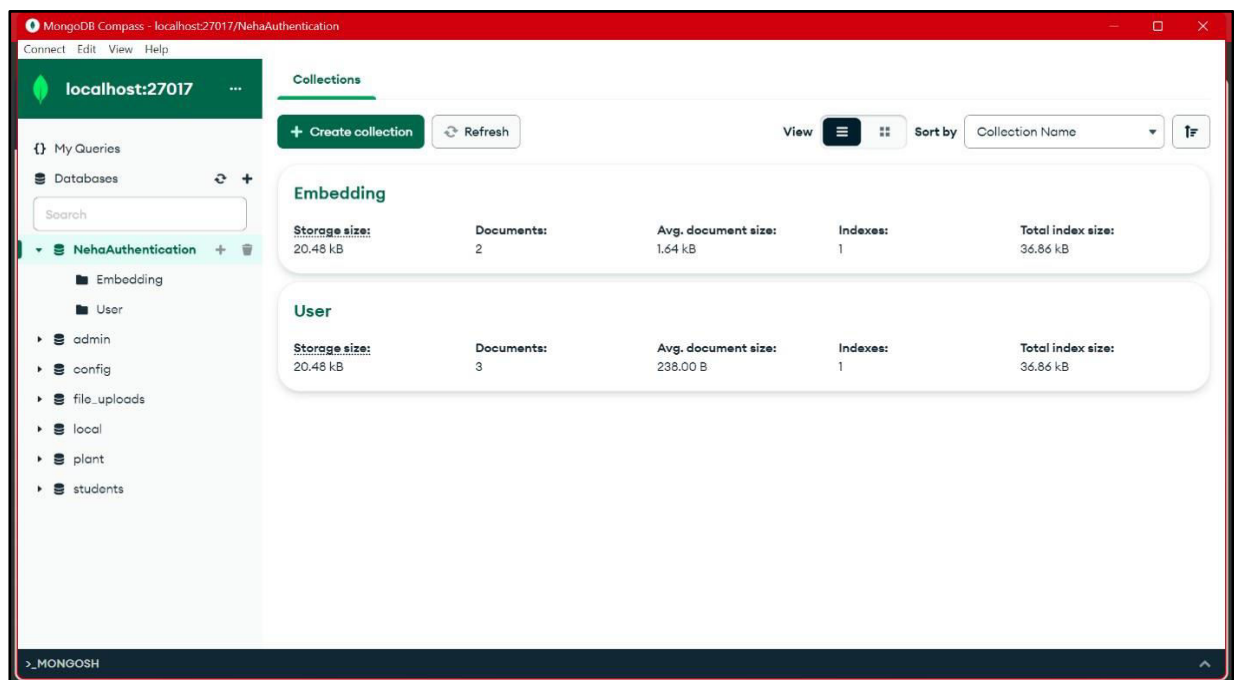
MongoDB Compass - localhost:27017/NehaAuthentication

Connect Edit View Help

localhost:27017 ...

{} My Queries

Databases

Search

NehaAuthentication

Embedding

User

admin

config

file_uploads

local

plant

students

Collections

+ Create collection

Refresh

View

Sort by

Collection Name

Embedding

| Storage size: | Documents: | Avg. document size: | Indexes: | Total index size: |
|---|---|---|---|---|
| 20.48 kB | 2 | 1.64 kB | 1 | 36.86 kB |

User

| Storage size: | Documents: | Avg. document size: | Indexes: | Total index size: |
|---|---|---|---|---|
| 20.48 kB | 3 | 238.00 B | 1 | 36.86 kB |

>_MONGOSH